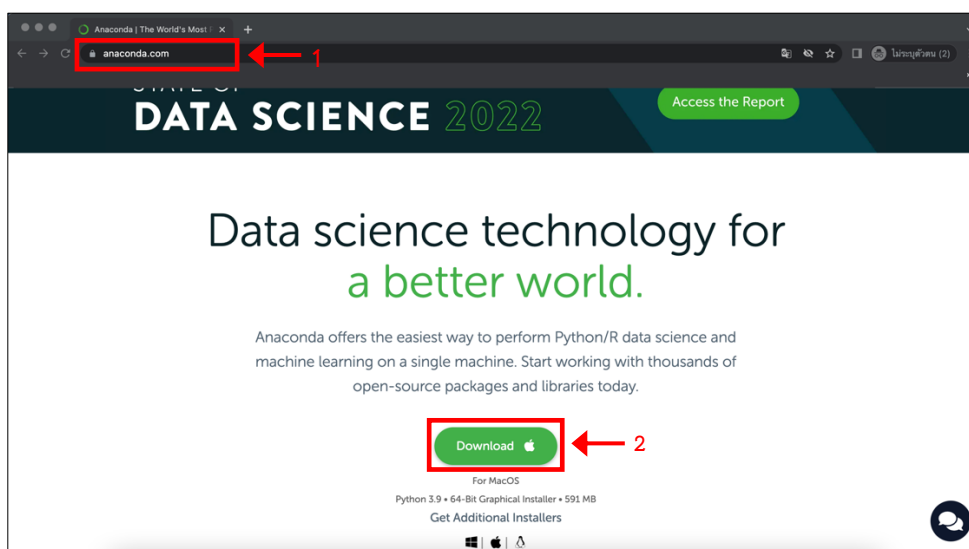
Anaconda | The World's Most P ×

anaconda.com

1

ไม่ระบุตัวตน (2)

STATE OF
DATA SCIENCE 2022

Access the Report

Data science technology for a better world.

Anaconda offers the easiest way to perform Python/R data science and machine learning on a single machine. Start working with thousands of open-source packages and libraries today.

Download

2

For MacOS

Python 3.9 • 64-Bit Graphical Installer • 591 MB

Get Additional Installers